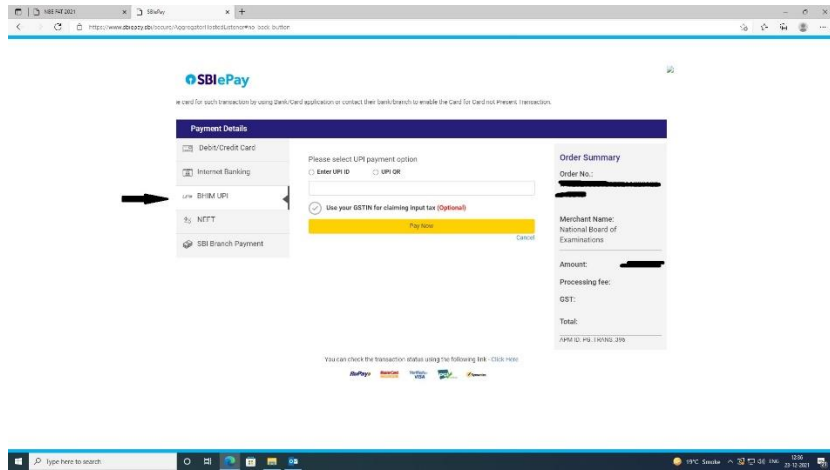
NBE FAT 2021
SBIePay
https://www.sbiepay.sbi/secure/AggregatorHostedListener#no-back-button

SBIePay

e card for such transaction by using Bank/Card application or contact their bank/branch to enable the Card for Card not Present Transaction.

Payment Details

Debit/Credit Card
Internet Banking
BHIM UPI
NEFT
SBI Branch Payment

Please select UPI payment option
Enter UPI ID
UPI QR

Use your GSTIN for claiming input tax (Optional)

Pay Now

Cancel

Order Summary
Order No.:
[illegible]

Merchant Name:
National Board of Examinations

Amount:
Processing fee:
GST:
Total:

AMM ID: PB_TRANS 396

You can check the transaction status using the following link - Click Here

RuPay MasterCard Verified by VISA

Type here to search

19°C Smoke ENG 12:56 23-12-2021